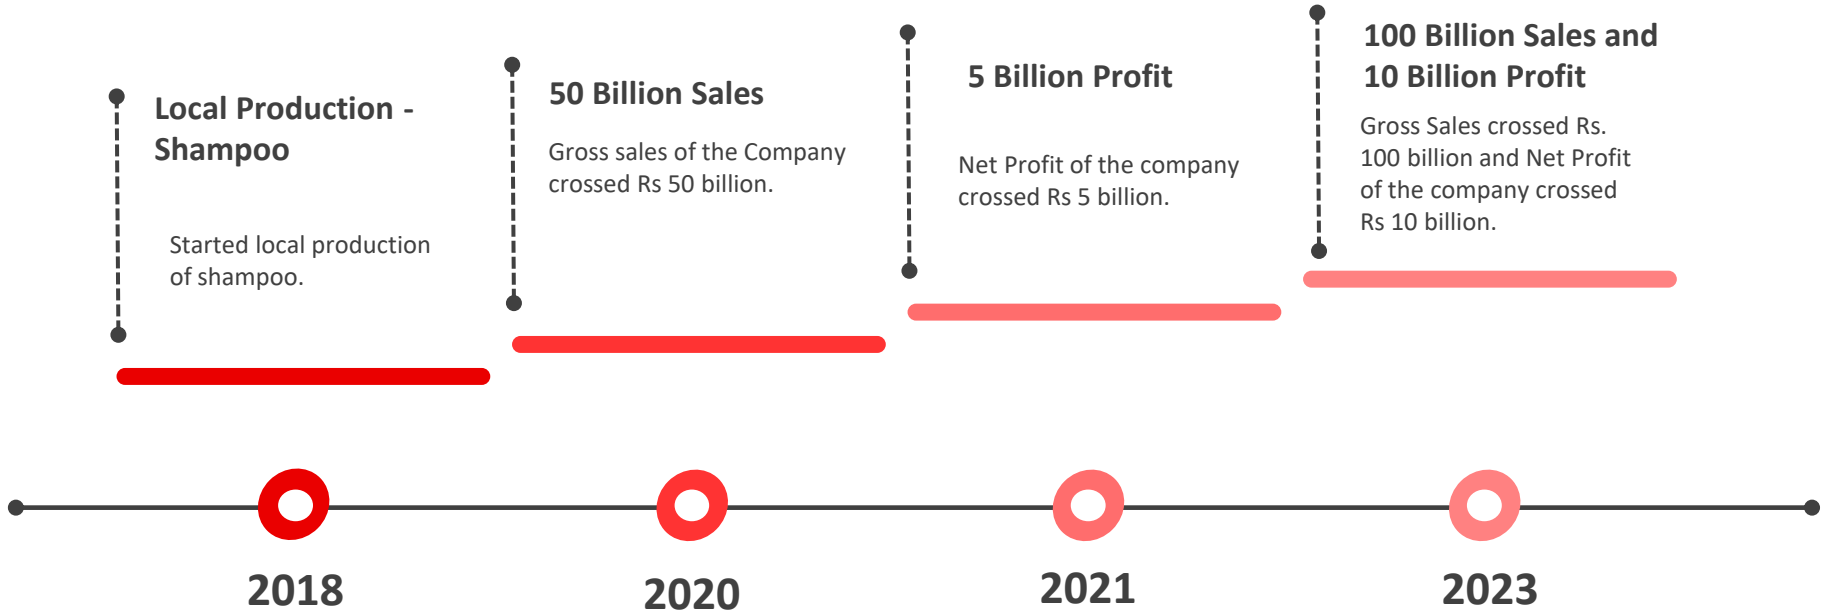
Local Production - Shampoo

Started local production of shampoo.

50 Billion Sales

Gross sales of the Company crossed Rs 50 billion.

5 Billion Profit

Net Profit of the company crossed Rs 5 billion.

100 Billion Sales and 10 Billion Profit

Gross Sales crossed Rs. 100 billion and Net Profit of the company crossed Rs 10 billion.

2018

2020

2021

2023